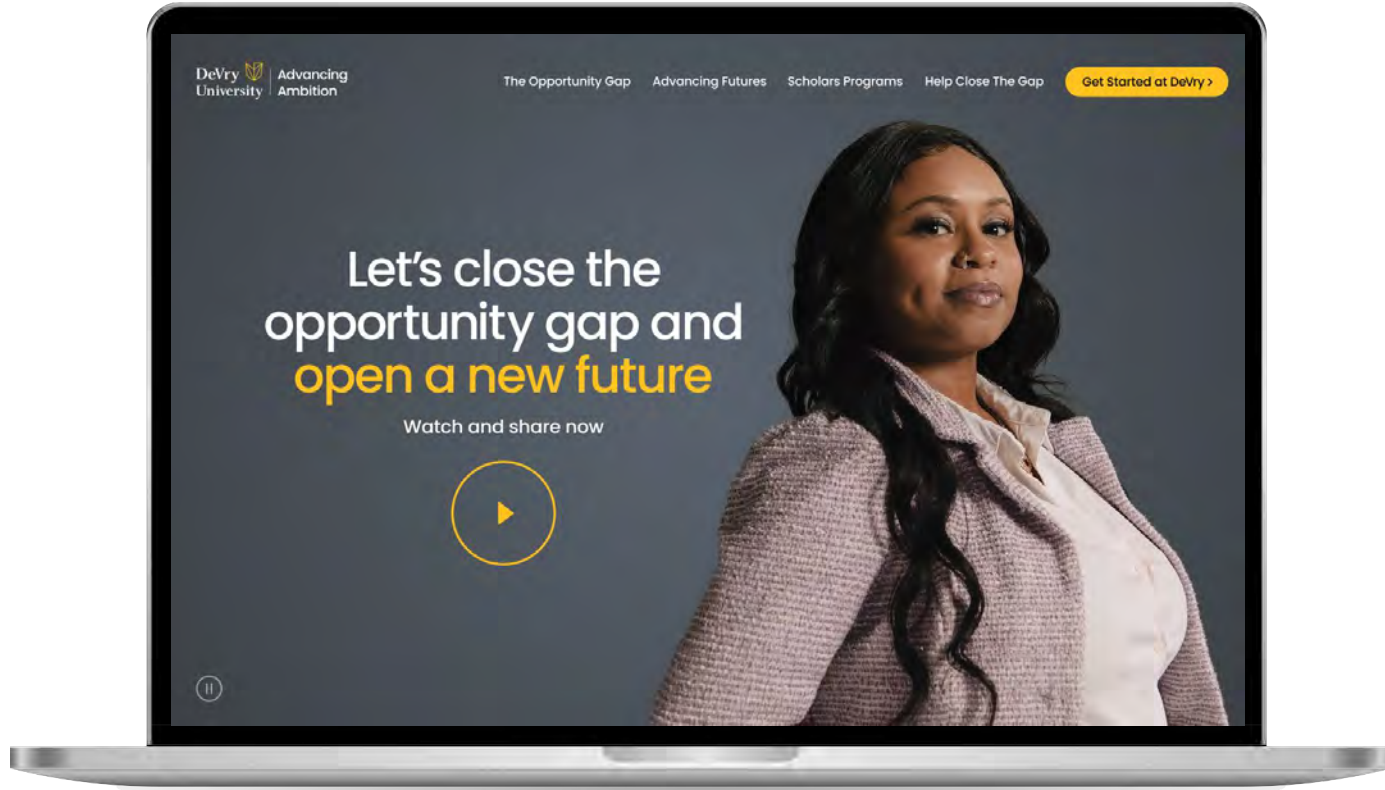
DeVry University | Advancing Ambition

The Opportunity Gap   Advancing Futures   Scholars Programs   Help Close The Gap   Get Started at DeVry >

Let’s close the opportunity gap and open a new future

Watch and share now